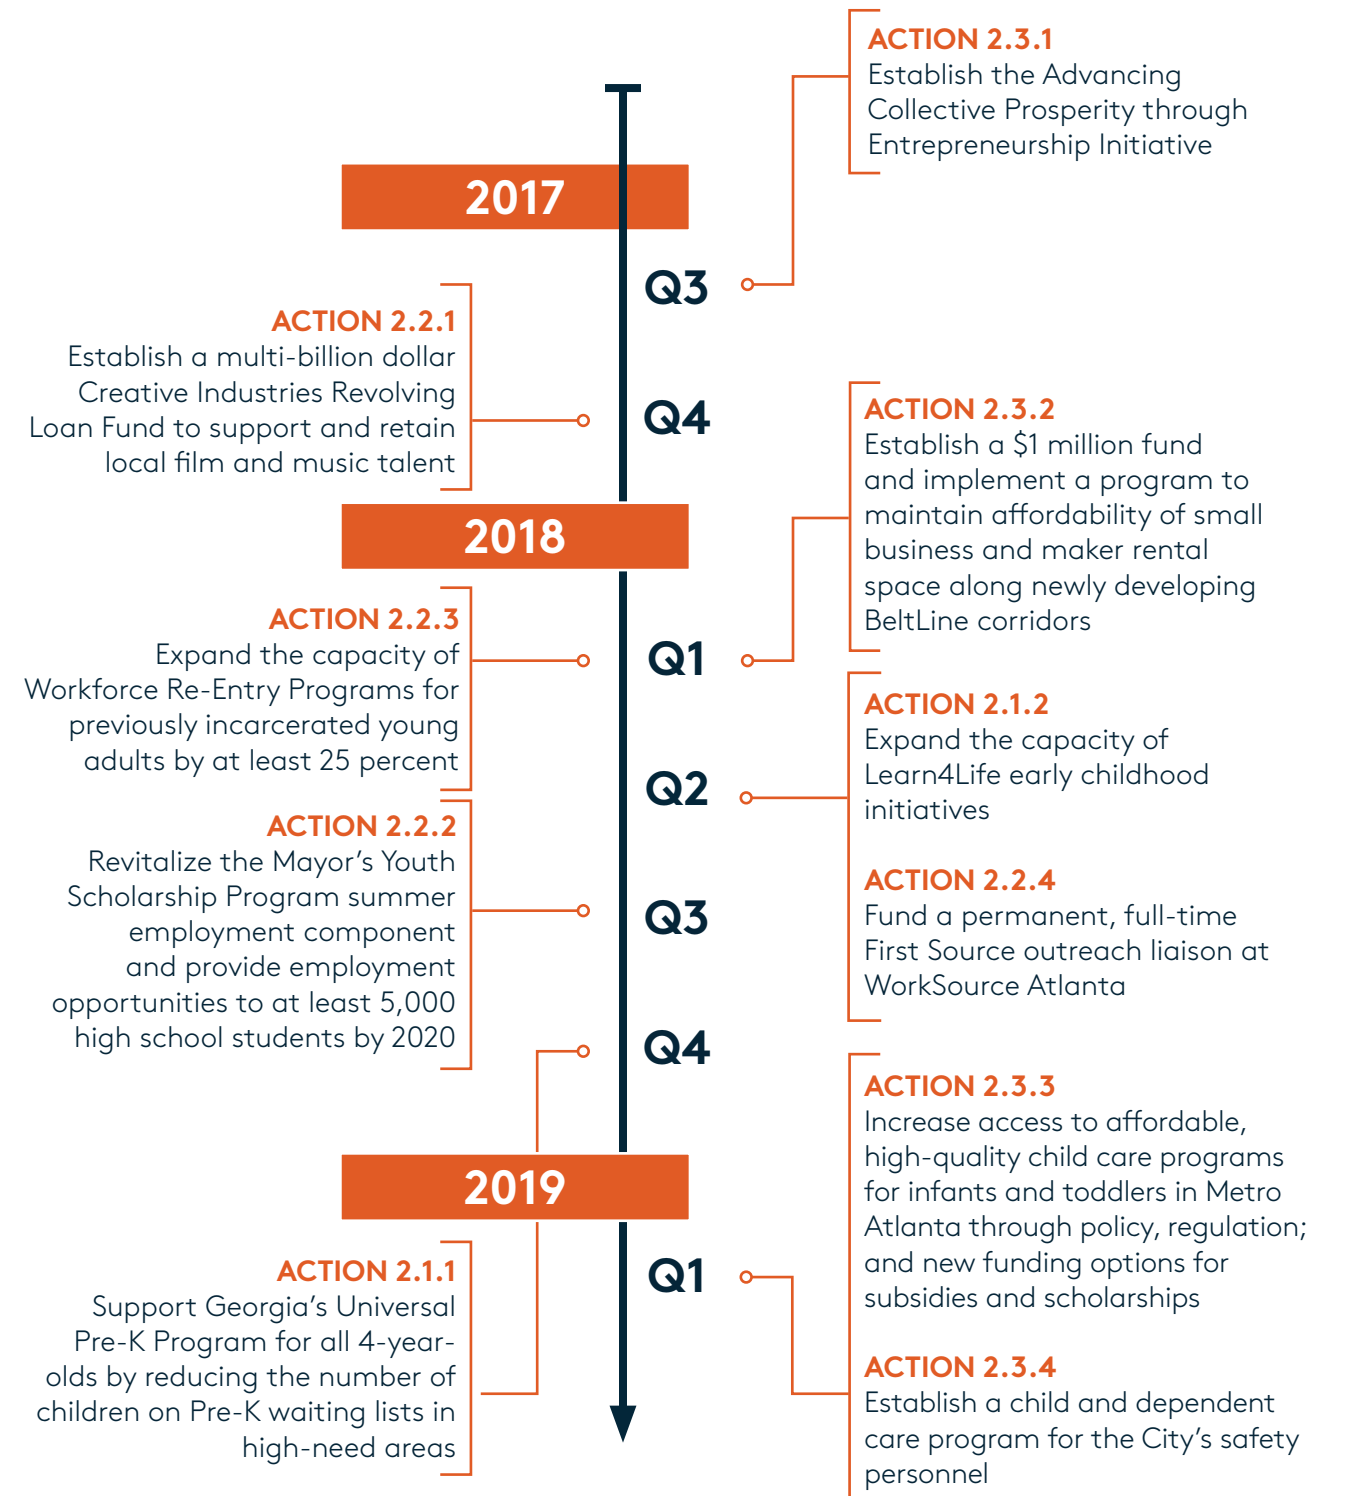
ACTION 2.3.1
Establish the Advancing Collective Prosperity through Entrepreneurship Initiative

2017

Q3

ACTION 2.2.1
Establish a multi-billion dollar Creative Industries Revolving Loan Fund to support and retain local film and music talent

Q4

ACTION 2.3.2
Establish a $1 million fund and implement a program to maintain affordability of small business and maker rental space along newly developing BeltLine corridors

2018

ACTION 2.2.3
Expand the capacity of Workforce Re-Entry Programs for previously incarcerated young adults by at least 25 percent

Q1

ACTION 2.1.2
Expand the capacity of Learn4Life early childhood initiatives

Q2

ACTION 2.2.2
Revitalize the Mayor's Youth Scholarship Program summer employment component and provide employment opportunities to at least 5,000 high school students by 2020

ACTION 2.2.4
Fund a permanent, full-time First Source outreach liaison at WorkSource Atlanta

Q3

Q4

ACTION 2.3.3
Increase access to affordable, high-quality child care programs for infants and toddlers in Metro Atlanta through policy, regulation; and new funding options for subsidies and scholarships

2019

ACTION 2.1.1
Support Georgia's Universal Pre-K Program for all 4-year-olds by reducing the number of children on Pre-K waiting lists in high-need areas

Q1

ACTION 2.3.4
Establish a child and dependent care program for the City's safety personnel